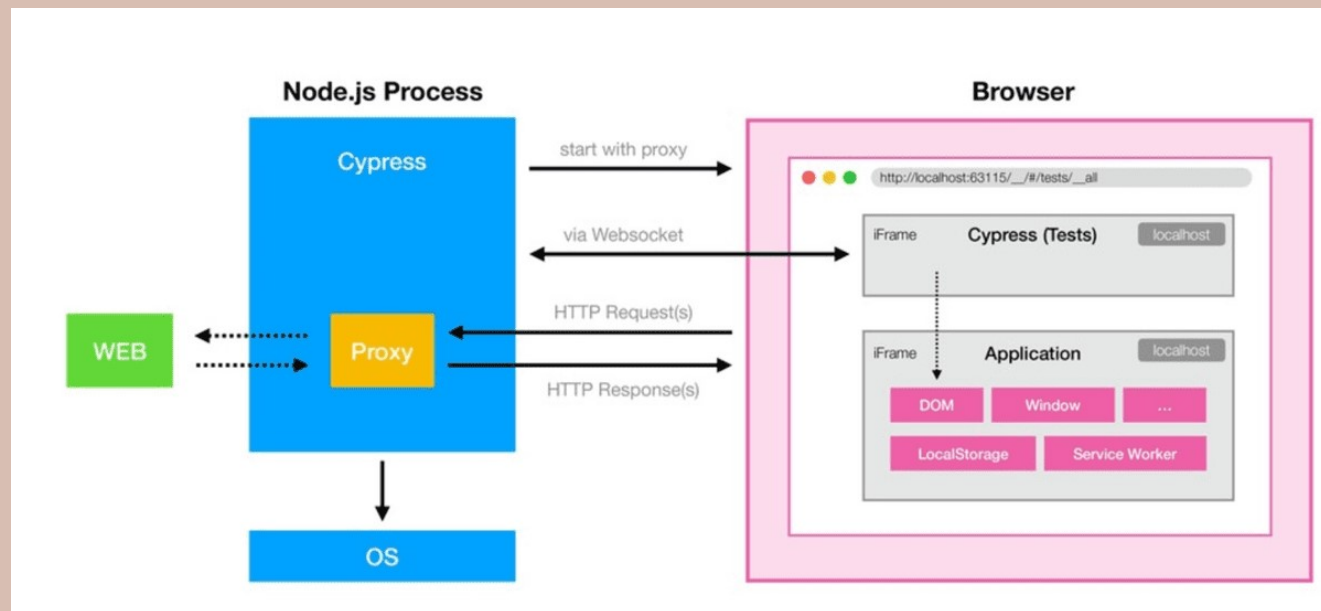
Node.js Process

Cypress

WEB

Proxy

OS

start with proxy

via Websocket

HTTP Request(s)

HTTP Response(s)

Browser

http://localhost:63115/__/#/tests/__all

iFrame

Cypress (Tests)

localhost

iFrame

Application

localhost

DOM

Window

...

LocalStorage

Service Worker